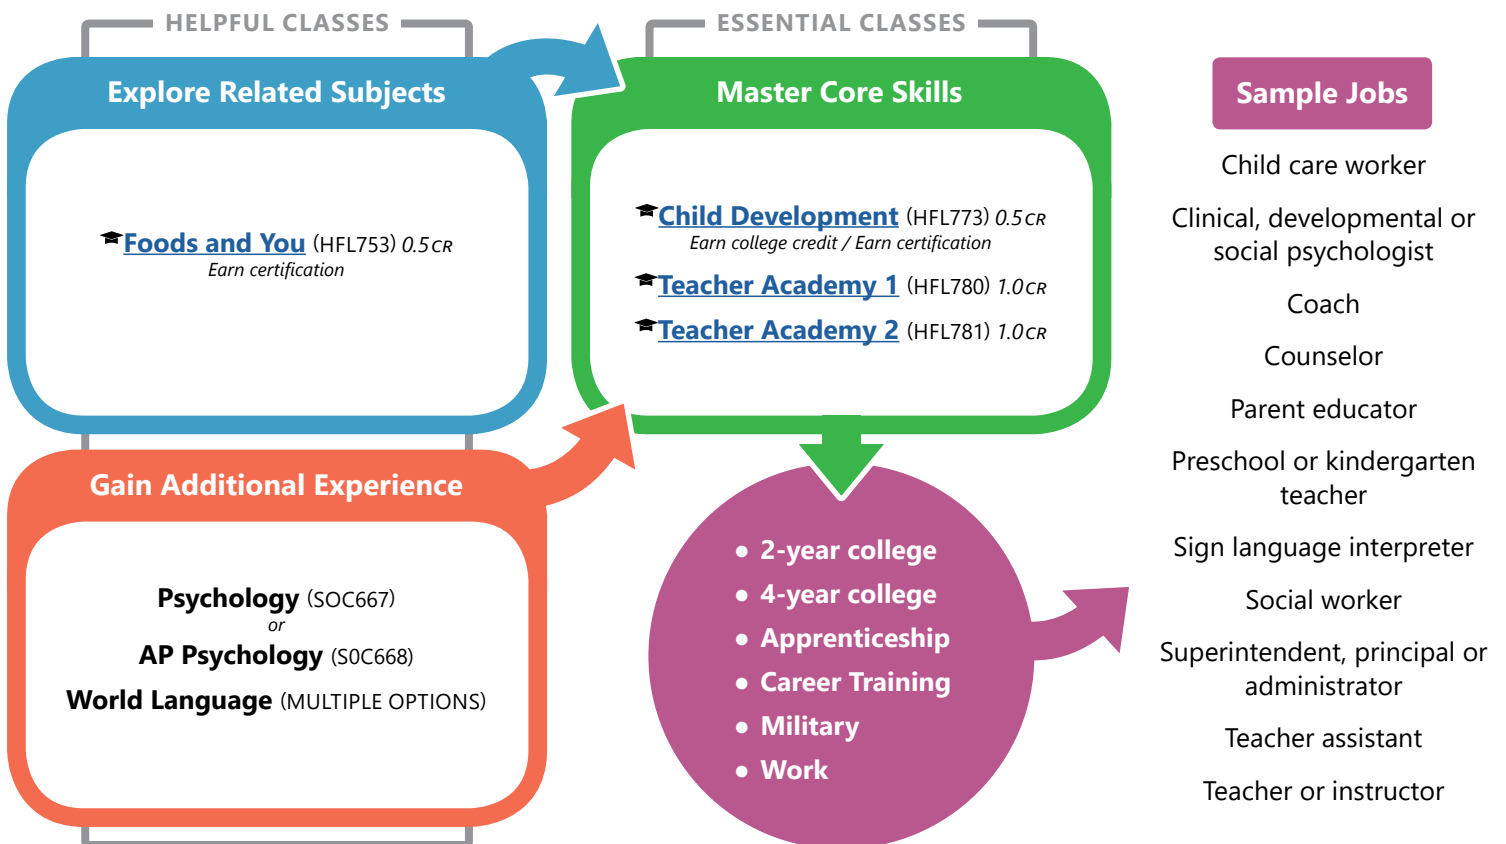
HELPFUL CLASSES

Explore Related Subjects

Foods and You (HFL753) 0.5 CR
Earn certification

Gain Additional Experience

Psychology (SOC667)
or
AP Psychology (S0C668)
World Language (MULTIPLE OPTIONS)

ESSENTIAL CLASSES

Master Core Skills

Child Development (HFL773) 0.5 CR
Earn college credit / Earn certification

Teacher Academy 1 (HFL780) 1.0 CR

Teacher Academy 2 (HFL781) 1.0 CR

• 2-year college
• 4-year college
• Apprenticeship
• Career Training
• Military
• Work

Sample Jobs

Child care worker

Clinical, developmental or social psychologist

Coach

Counselor

Parent educator

Preschool or kindergarten teacher

Sign language interpreter

Social worker

Superintendent, principal or administrator

Teacher assistant

Teacher or instructor